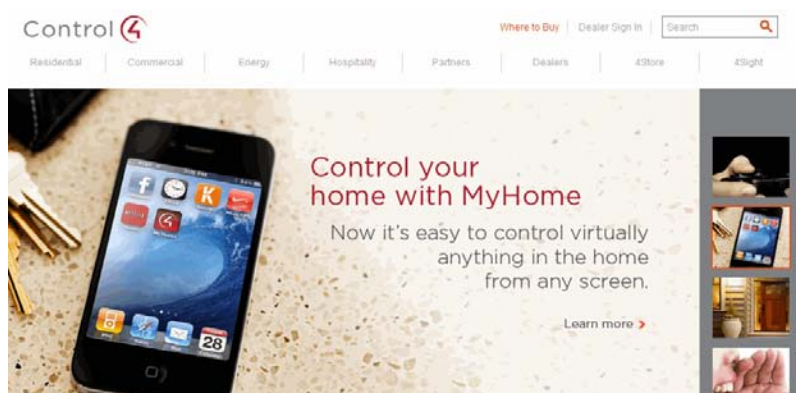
Control 4

Where to Buy | Dealer Sign In | Search

Residential | Commercial | Energy | Hospitality | Partners | Dealers | 4Store | 4Sight

Control your home with MyHome

Now it's easy to control virtually anything in the home from any screen.

Learn more >

28